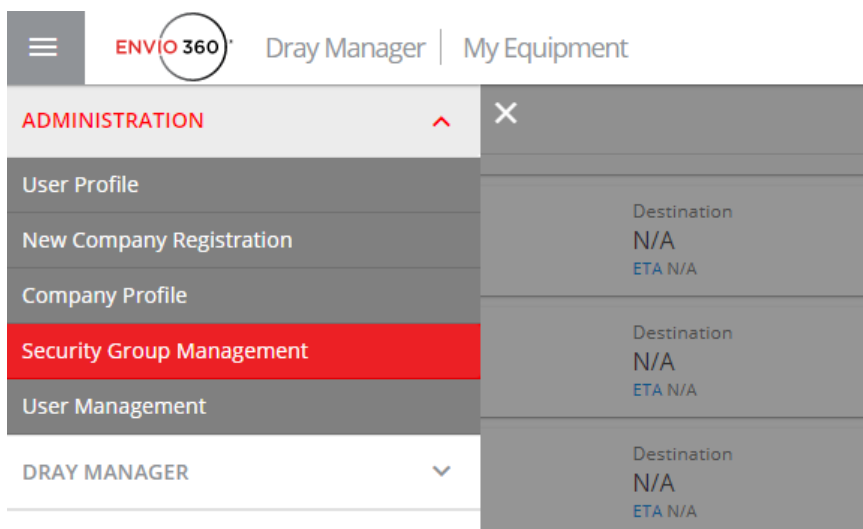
ENVIO 360°

Dray Manager | My Equipment

ADMINISTRATION

User Profile

New Company Registration

Company Profile

Security Group Management

User Management

DRAY MANAGER

Destination
N/A
ETA N/A

Destination
N/A
ETA N/A

Destination
N/A
ETA N/A